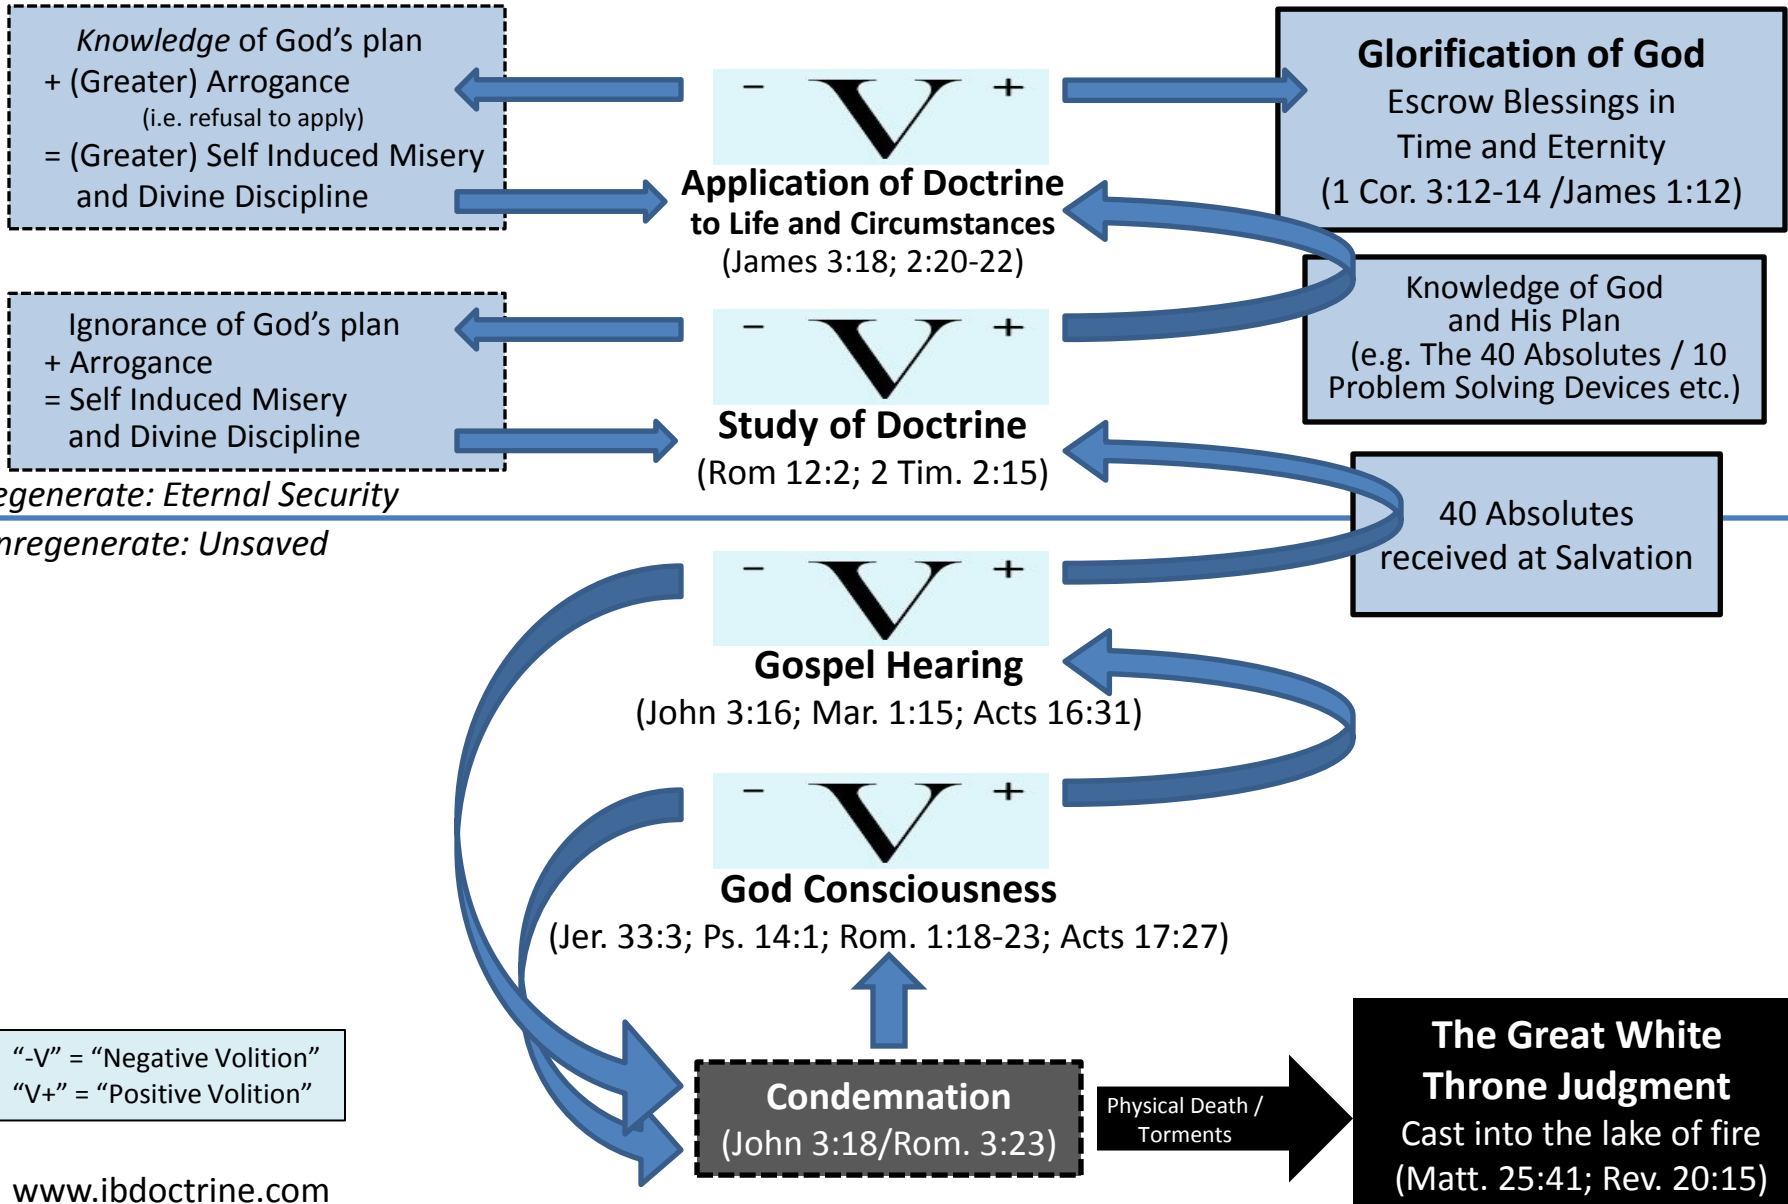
*Knowledge* of God's plan
+ (Greater) Arrogance
(i.e. refusal to apply)
= (Greater) Self Induced Misery and Divine Discipline

− V +

Glorification of God
Escrow Blessings in Time and Eternity
(1 Cor. 3:12-14 /James 1:12)

Application of Doctrine to Life and Circumstances
(James 3:18; 2:20-22)

Knowledge of God and His Plan
(e.g. The 40 Absolutes / 10 Problem Solving Devices etc.)

Ignorance of God's plan
+ Arrogance
= Self Induced Misery and Divine Discipline

− V +

Study of Doctrine
(Rom 12:2; 2 Tim. 2:15)

*egenerate: Eternal Security*

*nregenerate: Unsaved*

40 Absolutes received at Salvation

− V +

Gospel Hearing
(John 3:16; Mar. 1:15; Acts 16:31)

− V +

God Consciousness
(Jer. 33:3; Ps. 14:1; Rom. 1:18-23; Acts 17:27)

"-V" = "Negative Volition"
"V+" = "Positive Volition"

Condemnation
(John 3:18/Rom. 3:23)

Physical Death / Torments

The Great White Throne Judgment
Cast into the lake of fire
(Matt. 25:41; Rev. 20:15)

www.ibdoctrine.com